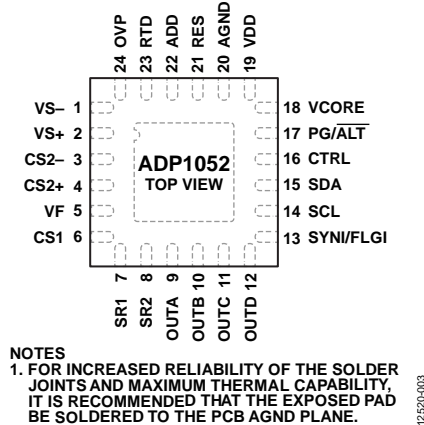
24 OVP
23 RTD
22 ADD
21 RES
20 AGND
19 VDD

VS– 1
VS+ 2
CS2– 3
CS2+ 4
VF 5
CS1 6

ADP1052
TOP VIEW

18 VCORE
17 PG/$\overline{\text{ALT}}$
16 CTRL
15 SDA
14 SCL
13 SYNI/FLGI

SR1 7
SR2 8
OUTA 9
OUTB 10
OUTC 11
OUTD 12

NOTES
1. FOR INCREASED RELIABILITY OF THE SOLDER JOINTS AND MAXIMUM THERMAL CAPABILITY, IT IS RECOMMENDED THAT THE EXPOSED PAD BE SOLDERED TO THE PCB AGND PLANE.

12520-003